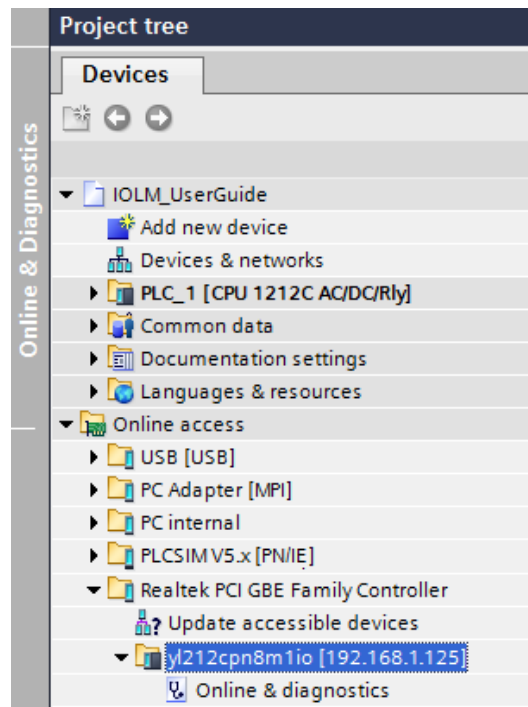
Online & Diagnostics

Project tree

Devices

IOLM_UserGuide
Add new device
Devices & networks
PLC_1 [CPU 1212C AC/DC/Rly]
Common data
Documentation settings
Languages & resources
Online access
USB [USB]
PC Adapter [MPI]
PC internal
PLCSIM V5.x [PN/IE]
Realtek PCI GBE Family Controller
Update accessible devices
yl212cpn8m1io [192.168.1.125]
Online & diagnostics